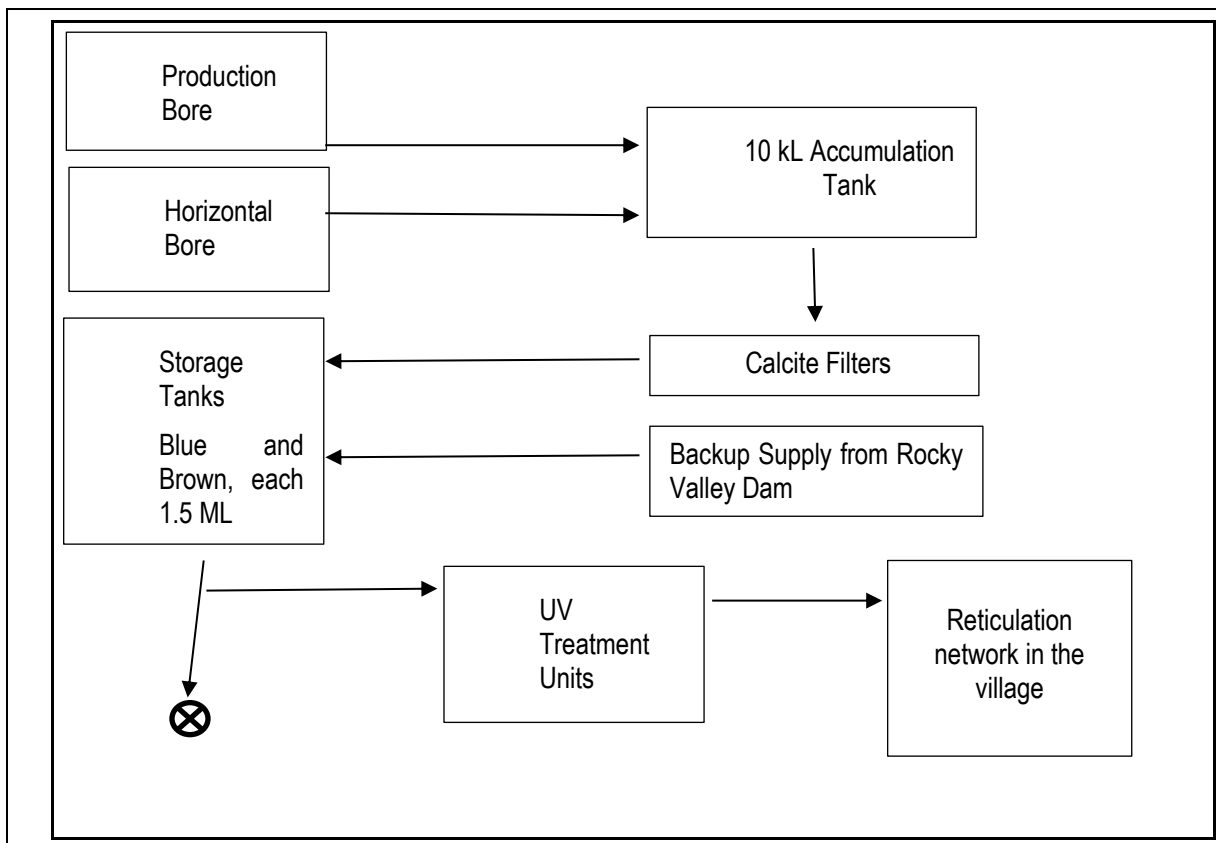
Production Bore

10 kL Accumulation Tank

Horizontal Bore

Storage Tanks

Blue and Brown, each 1.5 ML

Calcite Filters

Backup Supply from Rocky Valley Dam

UV Treatment Units

Reticulation network in the village